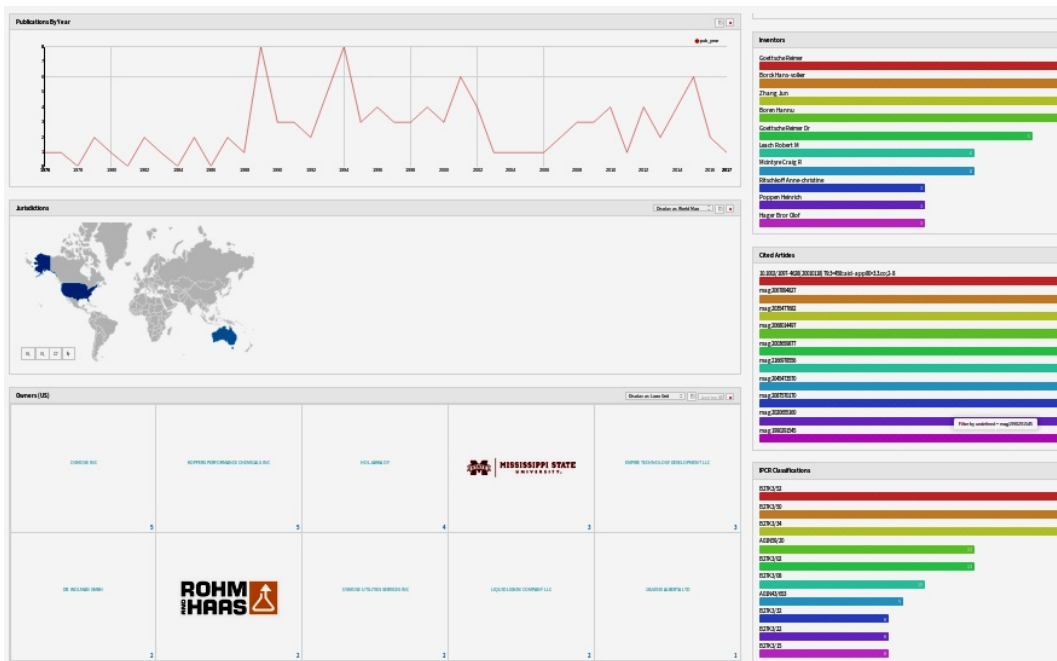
Publications By Year

pub_year

8
7
6
5
4
3
2
1
0

1976 1978 1980 1982 1984 1986 1988 1990 1992 1994 1996 1998 2000 2002 2004 2006 2008 2010 2012 2014 2016 2017

Jurisdictions

Display as: World Map

Owners (US)

Display as: Logo Grid

OSMOSE INC

KOPPERS PERFORMANCE CHEMICALS INC

HOLANEK OY

MISSISSIPPI STATE UNIVERSITY

EMPIRE TECHNOLOGY DEVELOPMENT LLC

5 5 4 3 3

DR. WOLMAN GMBH

ROHM AND HAAS

OSMOSE UTILITIES SERVICES INC

LIQUID LOGIC COMPANY LLC

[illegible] ALBERTA LTD

2 2 2 2 1

Inventors

Goettsche Reimer

Borck Hans-volker

Zhang Jun

Boren Hannu

Goettsche Reimer Dr

Leach Robert M

Mcintyre Craig R

Ritschkoff Anne-christine

Poppen Heinrich

Hager Bror Olof

Cited Articles

10.1002/1097-4628(20010118)79:3<458::aid-app80>3.3.co;2-8

mag:2067884627

mag:2025477882

mag:2068014467

mag:2033656877

mag:2166578556

mag:2045472570

mag:2097170170

mag:2020055180

mag:2062261545

Filter by undefined = mag:2062261545

IPCR Classifications

B27K3/52

B27K3/50

B27K3/34

A01N59/20

B27K3/02

B27K3/08

A01N43/653

B27K3/32

B27K3/22

B27K3/15